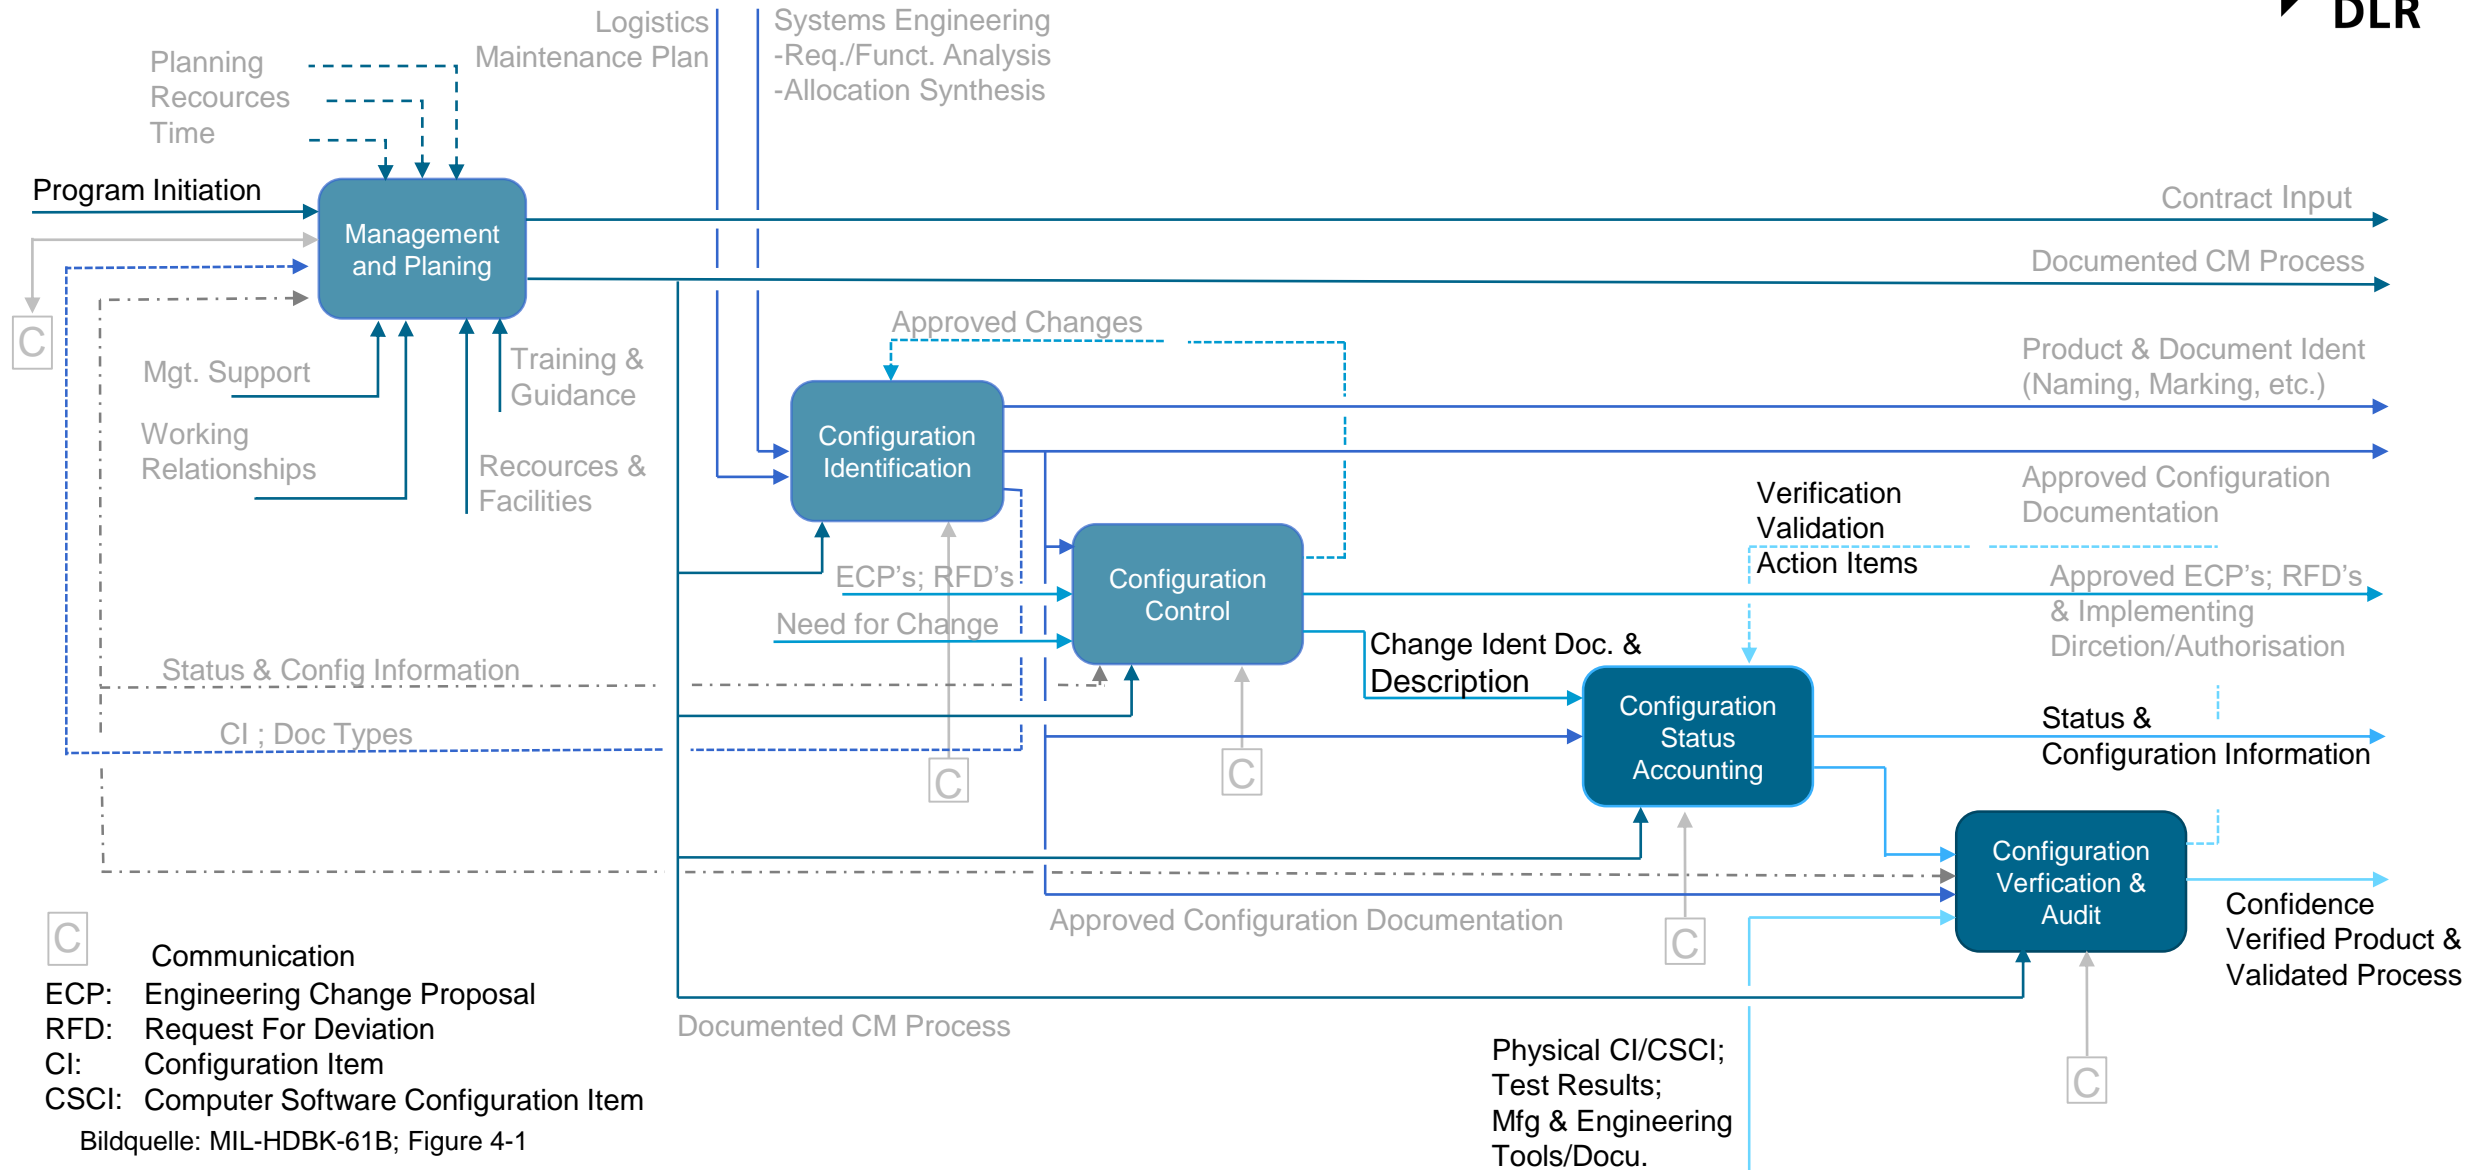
DLR

Logistics
Maintenance Plan

Systems Engineering
-Req./Funct. Analysis
-Allocation Synthesis

Planning
Recources
Time

Program Initiation

Management and Planing

Contract Input

Documented CM Process

C

Mgt. Support

Working
Relationships

Training &
Guidance

Recources &
Facilities

Approved Changes

Product & Document Ident
(Naming, Marking, etc.)

Configuration Identification

Approved Configuration
Documentation

Verification
Validation
Action Items

ECP's; RFD's

Configuration Control

Approved ECP's; RFD's
& Implementing
Dircetion/Authorisation

Need for Change

Change Ident Doc. &
Description

Status & Config Information

Configuration Status Accounting

Status &
Configuration Information

CI ; Doc Types

C

C

Configuration Verfication & Audit

Confidence
Verified Product &
Validated Process

Approved Configuration Documentation

C

C

C Communication
ECP: Engineering Change Proposal
RFD: Request For Deviation
CI: Configuration Item
CSCI: Computer Software Configuration Item

Documented CM Process

Physical CI/CSCI;
Test Results;
Mfg & Engineering
Tools/Docu.

Bildquelle: MIL-HDBK-61B; Figure 4-1